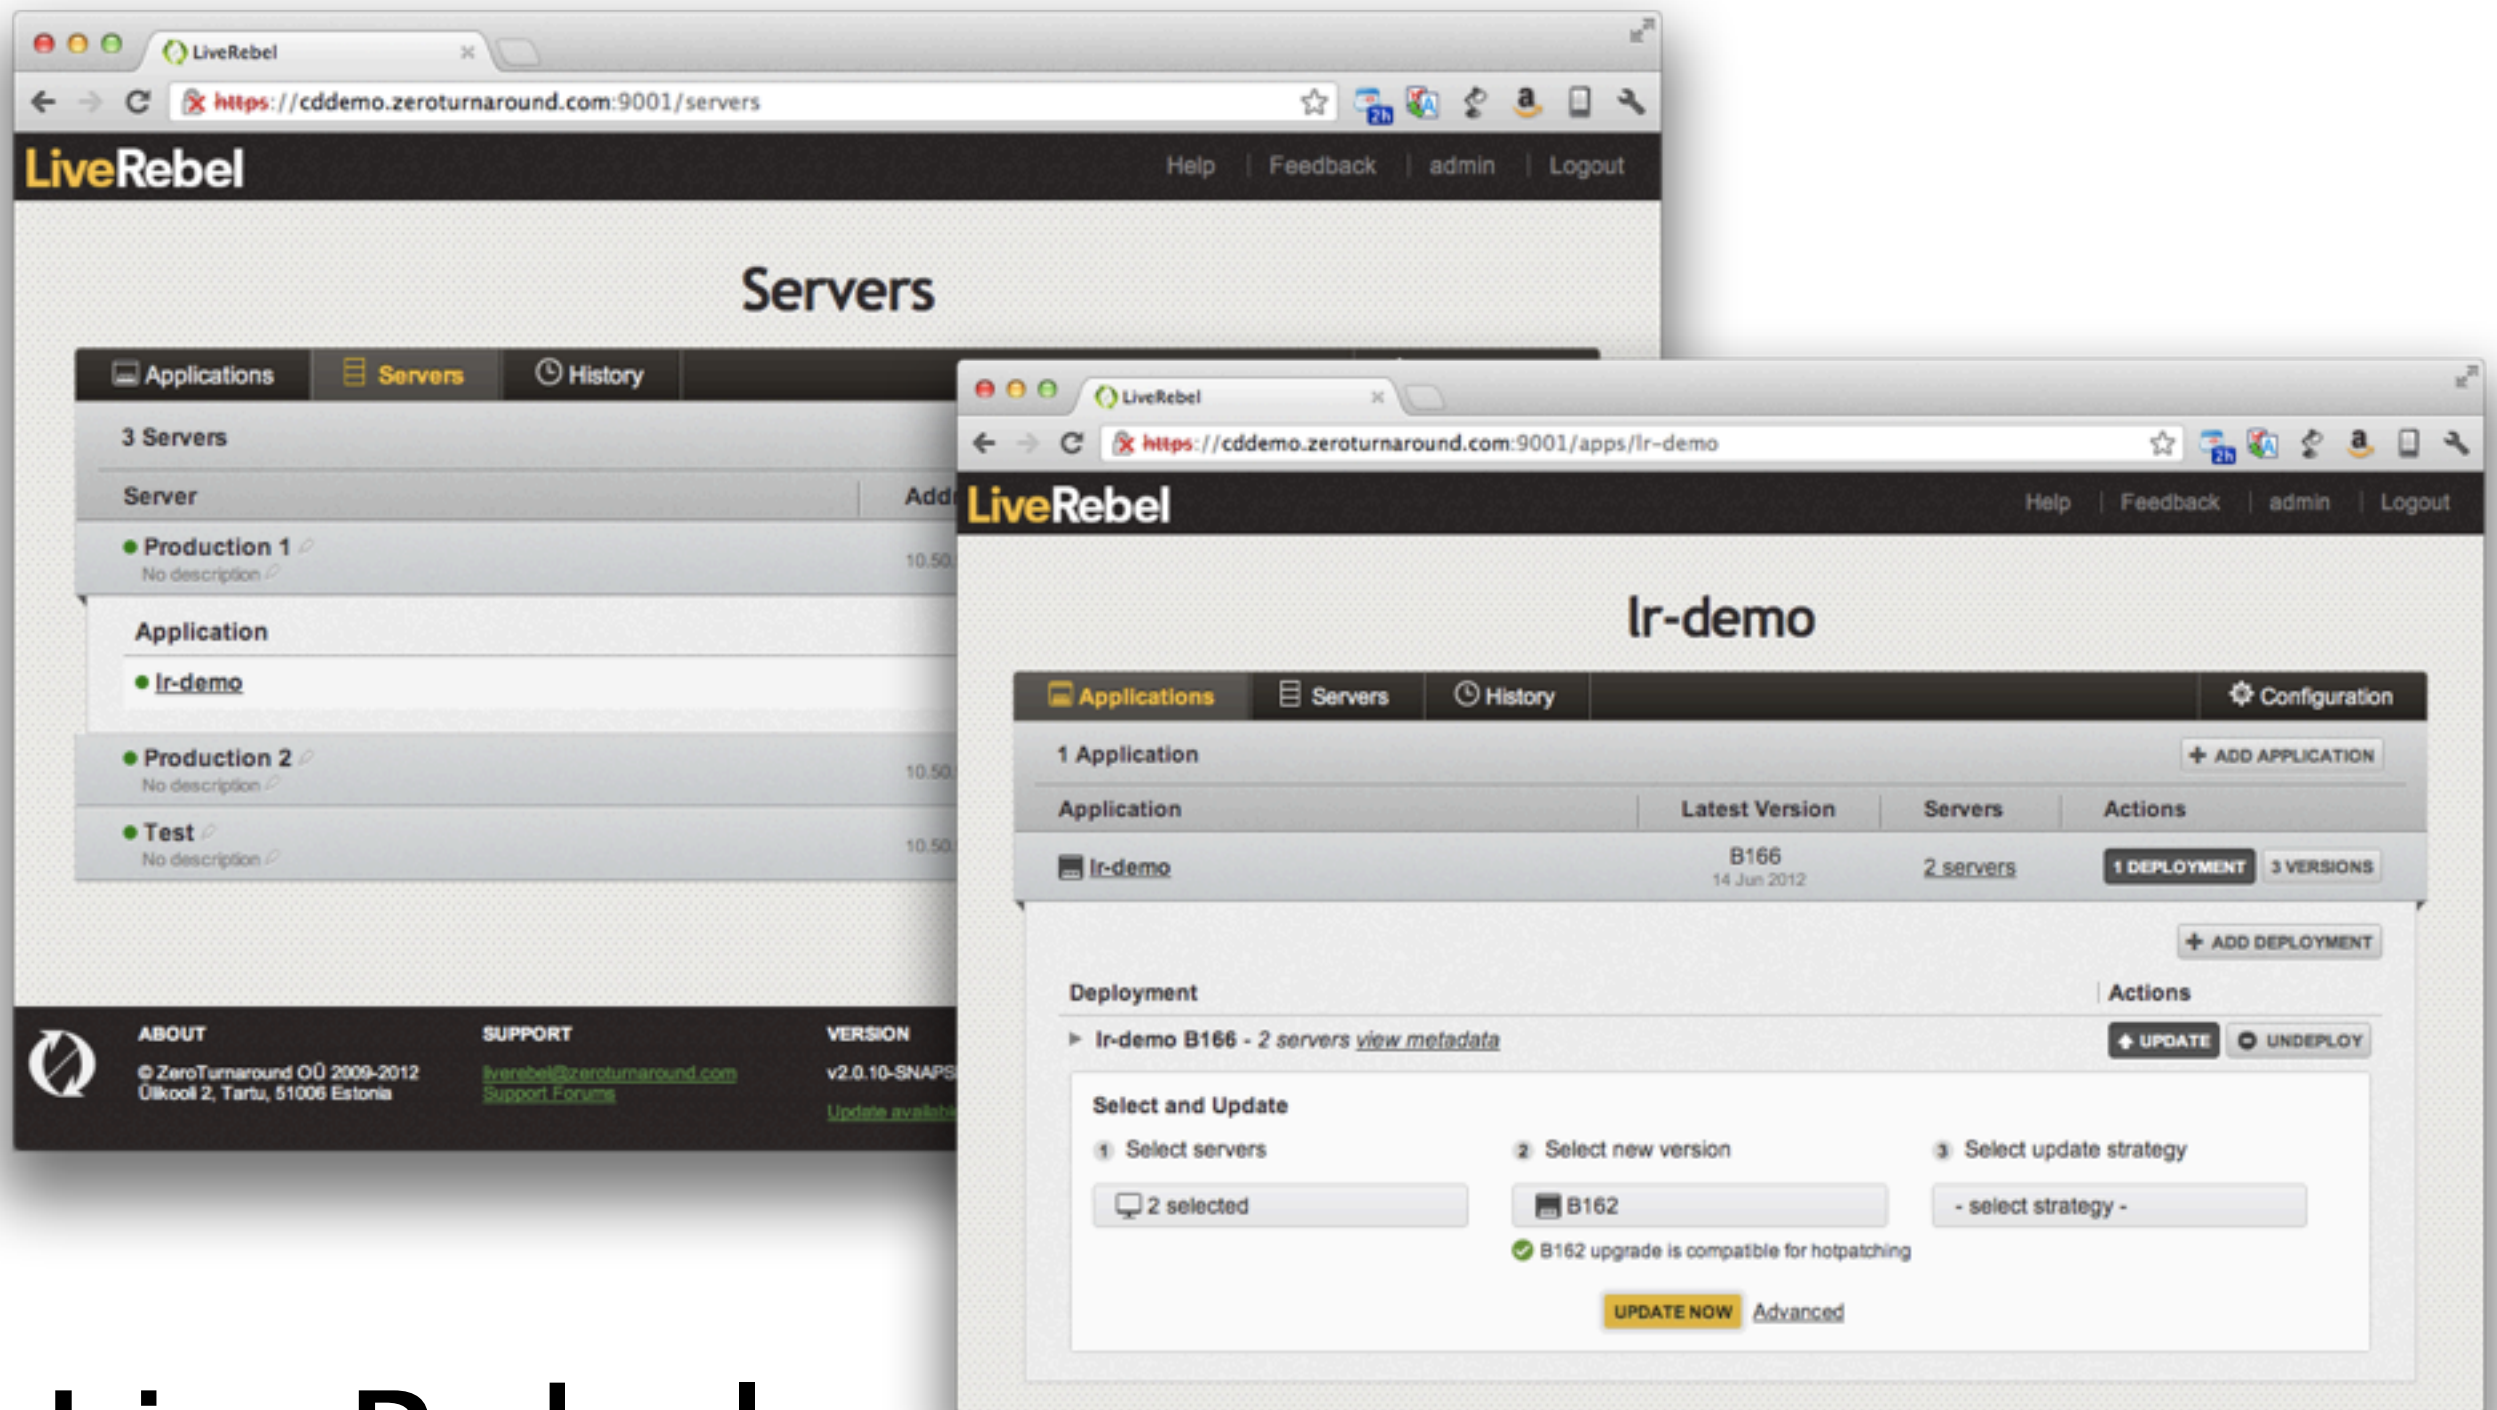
LiveRebel
https://cddemo.zeroturnaround.com:9001/servers

LiveRebel
Help | Feedback | admin | Logout

Servers

Applications | Servers | History

3 Servers

| Server | Add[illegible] |
|---|---|
| Production 1<br>No description | 10.50.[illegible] |

Application
Ir-demo

| Production 2<br>No description | 10.50.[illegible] |
|---|---|
| Test<br>No description | 10.50.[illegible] |

ABOUT
© ZeroTurnaround OÜ 2009-2012
Ülikooli 2, Tartu, 51006 Estonia

SUPPORT
liverebel@zeroturnaround.com
Support Forums

VERSION
v2.0.10-SNAPS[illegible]
Update availab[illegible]

LiveRebel
https://cddemo.zeroturnaround.com:9001/apps/lr-demo

LiveRebel
Help | Feedback | admin | Logout

lr-demo

Applications | Servers | History | Configuration

1 Application
+ ADD APPLICATION

| Application | Latest Version | Servers | Actions |
|---|---|---|---|
| lr-demo | B166<br>14 Jun 2012 | 2 servers | 1 DEPLOYMENT 3 VERSIONS |

+ ADD DEPLOYMENT

| Deployment | Actions |
|---|---|
| lr-demo B166 - 2 servers view metadata | UPDATE UNDEPLOY |

Select and Update
1 Select servers
2 Select new version
3 Select update strategy
2 selected
B162
- select strategy -
B162 upgrade is compatible for hotpatching
UPDATE NOW Advanced